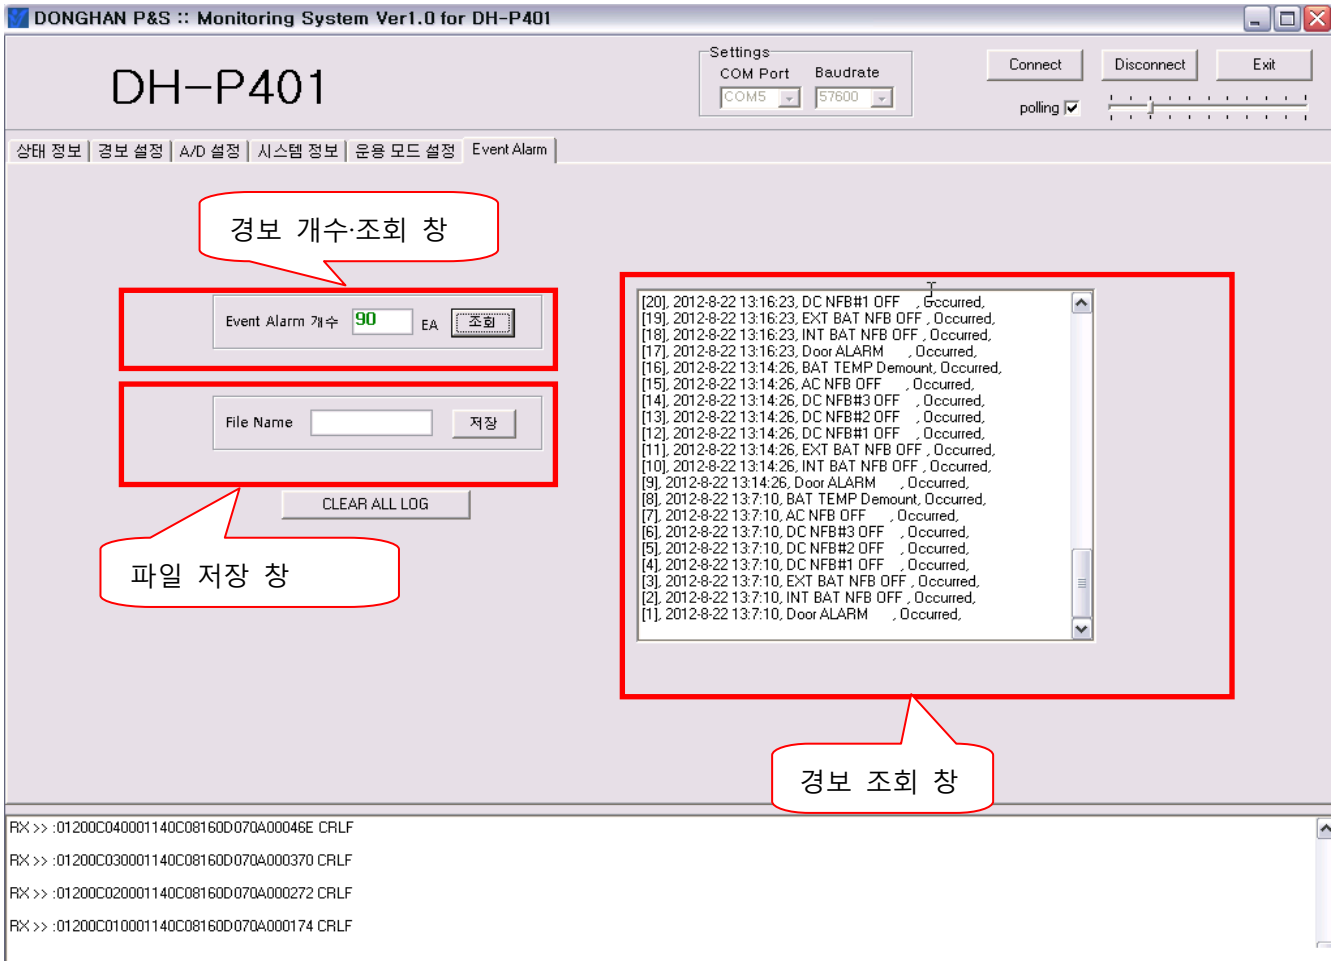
DONGHAN P&S :: Monitoring System Ver1.0 for DH-P401

DH-P401

Settings
COM Port COM5
Baudrate 57600

Connect
Disconnect
Exit
polling

상태 정보 | 경보 설정 | A/D 설정 | 시스템 정보 | 운용 모드 설정 | Event Alarm

경보 개수·조회 창

Event Alarm 개수 90 EA 조회

File Name 저장

CLEAR ALL LOG

파일 저장 창

[20], 2012-8-22 13:16:23, DC NFB#1 OFF , Occurred,
[19], 2012-8-22 13:16:23, EXT BAT NFB OFF , Occurred,
[18], 2012-8-22 13:16:23, INT BAT NFB OFF , Occurred,
[17], 2012-8-22 13:16:23, Door ALARM , Occurred,
[16], 2012-8-22 13:14:26, BAT TEMP Demount, Occurred,
[15], 2012-8-22 13:14:26, AC NFB OFF , Occurred,
[14], 2012-8-22 13:14:26, DC NFB#3 OFF , Occurred,
[13], 2012-8-22 13:14:26, DC NFB#2 OFF , Occurred,
[12], 2012-8-22 13:14:26, DC NFB#1 OFF , Occurred,
[11], 2012-8-22 13:14:26, EXT BAT NFB OFF , Occurred,
[10], 2012-8-22 13:14:26, INT BAT NFB OFF , Occurred,
[9], 2012-8-22 13:14:26, Door ALARM , Occurred,
[8], 2012-8-22 13:7:10, BAT TEMP Demount, Occurred,
[7], 2012-8-22 13:7:10, AC NFB OFF , Occurred,
[6], 2012-8-22 13:7:10, DC NFB#3 OFF , Occurred,
[5], 2012-8-22 13:7:10, DC NFB#2 OFF , Occurred,
[4], 2012-8-22 13:7:10, DC NFB#1 OFF , Occurred,
[3], 2012-8-22 13:7:10, EXT BAT NFB OFF , Occurred,
[2], 2012-8-22 13:7:10, INT BAT NFB OFF , Occurred,
[1], 2012-8-22 13:7:10, Door ALARM , Occurred,

경보 조회 창

RX >> :01200C040001140C08160D070A00046E CRLF
RX >> :01200C030001140C08160D070A000370 CRLF
RX >> :01200C020001140C08160D070A000272 CRLF
RX >> :01200C010001140C08160D070A000174 CRLF